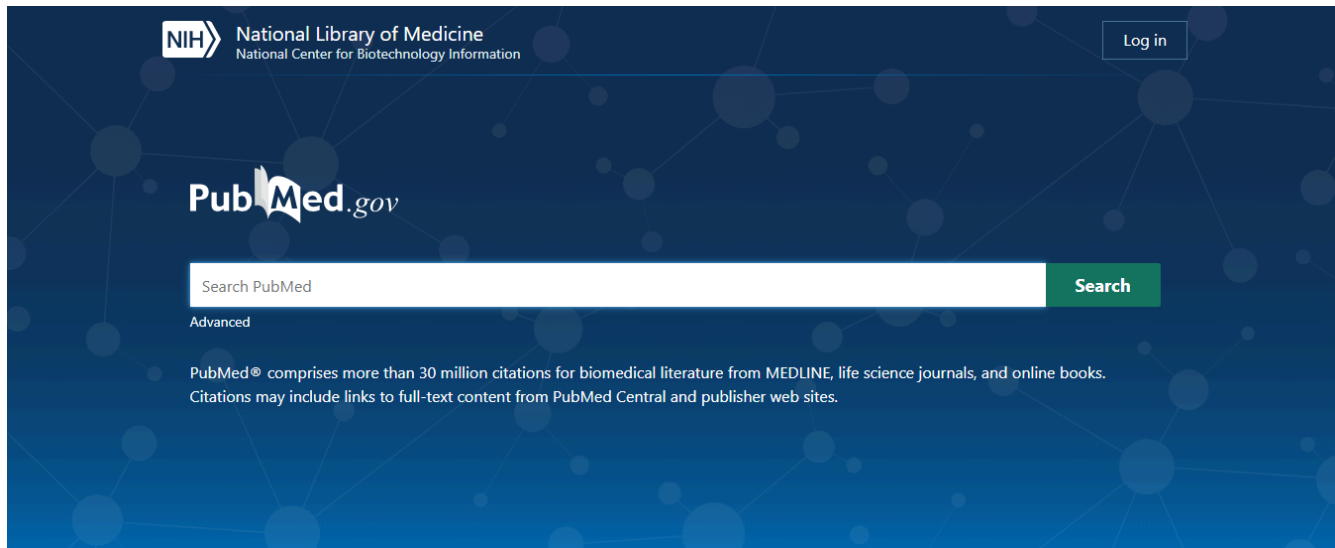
NIH National Library of Medicine
National Center for Biotechnology Information

Log in

PubMed.gov

Search PubMed

Search

Advanced

PubMed® comprises more than 30 million citations for biomedical literature from MEDLINE, life science journals, and online books. Citations may include links to full-text content from PubMed Central and publisher web sites.